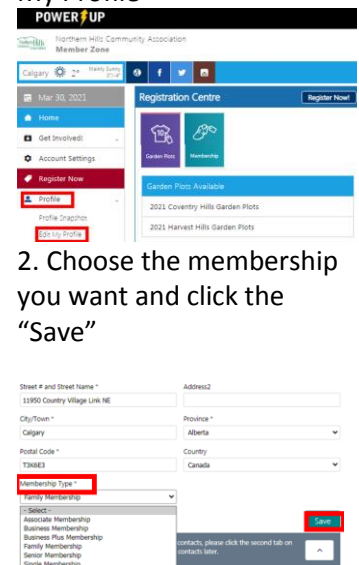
My Profile
POWER UP

Northern Hills Community Association
Member Zone

Calgary 2° Mainly Sunny

Mar 30, 2021
Home
Get Involved!
Account Settings
Register Now
Profile
Profile Snapshot
Edit My Profile

Registration Centre
Register Now!
Garden Plots
Membership
Garden Plots Available
2021 Coventry Hills Garden Plots
2021 Harvest Hills Garden Plots

2. Choose the membership you want and click the "Save"

Street # and Street Name *
11950 Country Village Link NE
Address2
City/Town *
Calgary
Province *
Alberta
Postal Code *
T3K6E3
Country
Canada
Membership Type *
Family Membership
- Select -
Associate Membership
Business Membership
Business Plus Membership
Family Membership
Senior Membership
Single Membership
contacts, please click the second tab on contacts later.
Save